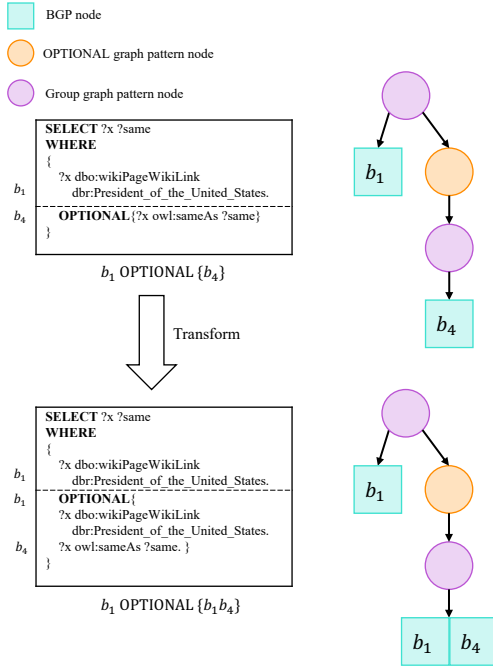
BGP node

OPTIONAL graph pattern node

Group graph pattern node

**SELECT** ?x ?same
**WHERE**
{
$b_1$ ?x dbo:wikiPageWikiLink dbr:President_of_the_United_States.
$b_4$ **OPTIONAL**{?x owl:sameAs ?same}
}

$b_1$ OPTIONAL $\{b_4\}$

Transform

**SELECT** ?x ?same
**WHERE**
{
$b_1$ ?x dbo:wikiPageWikiLink dbr:President_of_the_United_States.
$b_1$ **OPTIONAL**{
?x dbo:wikiPageWikiLink dbr:President_of_the_United_States.
$b_4$ ?x owl:sameAs ?same. }
}

$b_1$ OPTIONAL $\{b_1 b_4\}$

$b_1$

$b_4$

$b_1$

$b_1$ $b_4$